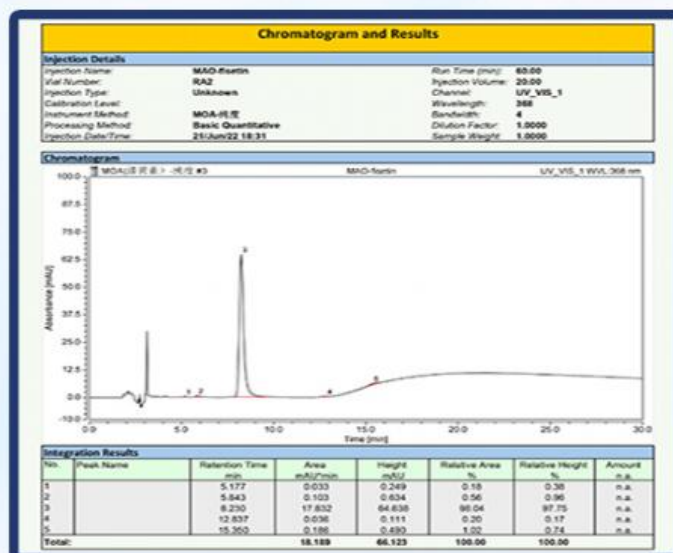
Chromatogram and Results

Injection Details

| | | | |
|---|---|---|---|
| Injection Name: | MAO-fisetin | Run Time (min): | 60.00 |
| Vial Number: | RA2 | Injection Volume: | 20.00 |
| Injection Type: | Unknown | Channel: | UV_VIS_1 |
| Calibration Level: | | Wavelength: | 368 |
| Instrument Method: | MOA-纯度 | Bandwidth: | 4 |
| Processing Method: | Basic Quantitative | Dilution Factor: | 1.0000 |
| Injection Date/Time: | 21/Jun/22 18:31 | Sample Weight: | 1.0000 |

Chromatogram

MOA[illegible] #3 MAO-fisetin UV_VIS_1 WVL:368 nm

100.0
87.5
75.0
62.5
50.0
37.5
25.0
12.5
0.0
-10.0

Absorbance [mAU]

1 2 3 4 5

0.0 5.0 10.0 15.0 20.0 25.0 30.0

Time [min]

Integration Results

| No. | Peak Name | Retention Time min | Area mAU*min | Height mAU | Relative Area % | Relative Height % | Amount n.a. |
|---|---|---|---|---|---|---|---|
| 1 | | 5.177 | 0.033 | 0.249 | 0.18 | 0.38 | n.a. |
| 2 | | 5.843 | 0.103 | 0.634 | 0.56 | 0.96 | n.a. |
| 3 | | 8.230 | 17.832 | 64.638 | 98.04 | 97.75 | n.a. |
| 4 | | 12.837 | 0.036 | 0.111 | 0.20 | 0.17 | n.a. |
| 5 | | 15.350 | 0.186 | 0.490 | 1.02 | 0.74 | n.a. |
| Total: | | | 18.189 | 66.123 | 100.00 | 100.00 | |